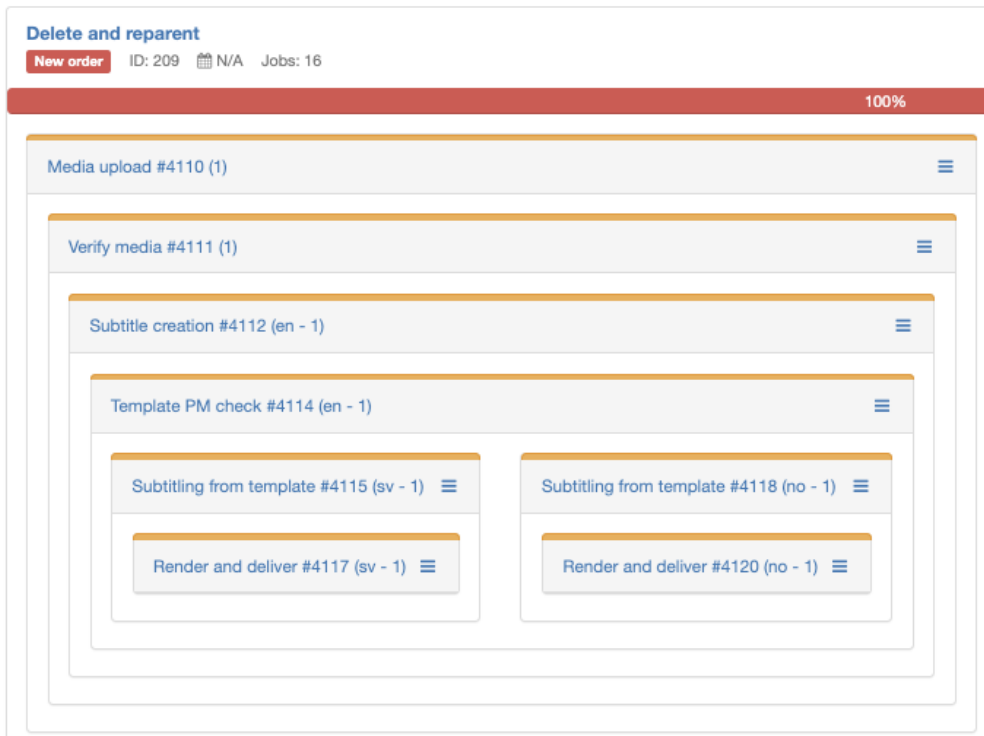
Delete and reparent

New order ID: 209 N/A Jobs: 16

100%

Media upload #4110 (1)

Verify media #4111 (1)

Subtitle creation #4112 (en - 1)

Template PM check #4114 (en - 1)

Subtitling from template #4115 (sv - 1)

Render and deliver #4117 (sv - 1)

Subtitling from template #4118 (no - 1)

Render and deliver #4120 (no - 1)